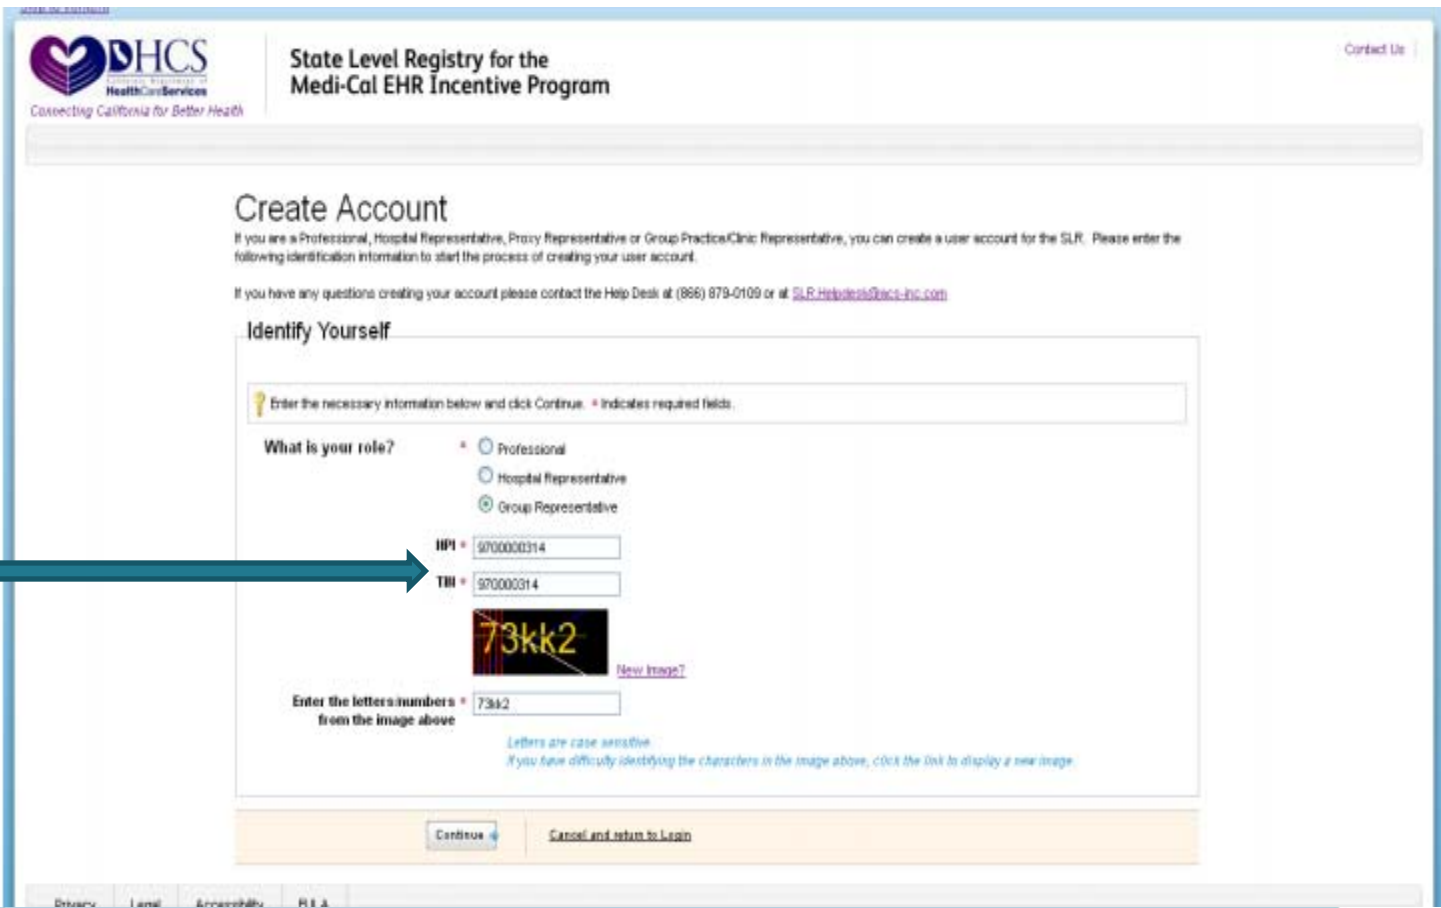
DHCS
California Department of
HealthCareServices
Connecting California for Better Health

State Level Registry for the
Medi-Cal EHR Incentive Program

Contact Us

Create Account

If you are a Professional, Hospital Representative, Proxy Representative or Group Practice/Clinic Representative, you can create a user account for the SLR. Please enter the following identification information to start the process of creating your user account.

If you have any questions creating your account please contact the Help Desk at (866) 879-0109 or at SLR.Helpdesk@acs-inc.com

Identify Yourself

Enter the necessary information below and click Continue. * Indicates required fields.

What is your role? * Professional
Hospital Representative
Group Representative

NPI * 9700000314

TIN * 970000314

73kk2

New Image?

Enter the letters/numbers from the image above * 73kk2

Letters are case sensitive.
If you have difficulty identifying the characters in the image above, click the link to display a new image.

Continue

Cancel and return to Login

Privacy | Legal | Accessibility | EULA